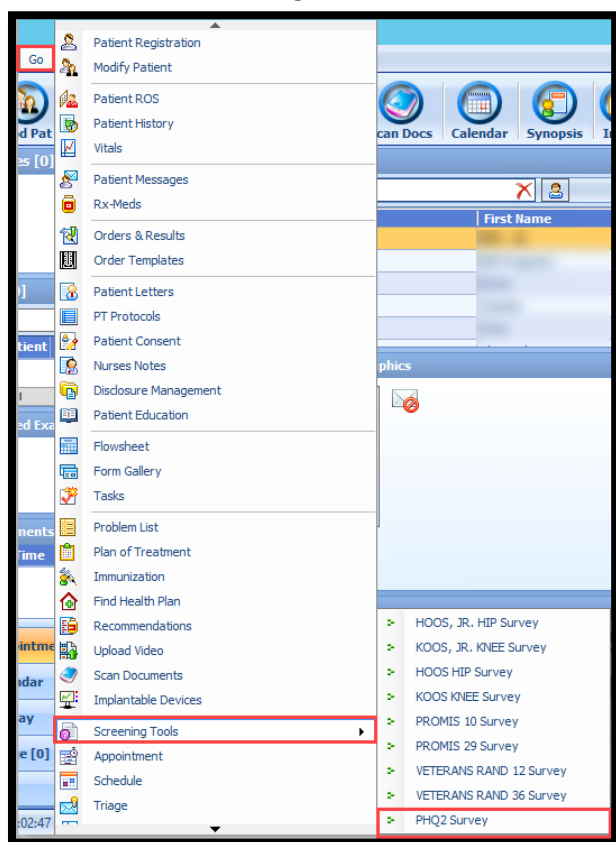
Go

d Pat

can Docs

Calendar

Synopsis

es [0]

First Name

0]

tient

phics

ed Exa

ments

Time

ointme

ndar

ay

e [0]

:02:47

Patient Registration
Modify Patient

Patient ROS
Patient History
Vitals

Patient Messages
Rx-Meds

Orders & Results
Order Templates

Patient Letters
PT Protocols
Patient Consent
Nurses Notes
Disclosure Management
Patient Education

Flowsheet
Form Gallery
Tasks

Problem List
Plan of Treatment
Immunization
Find Health Plan
Recommendations
Upload Video
Scan Documents
Implantable Devices

Screening Tools
Appointment
Schedule
Triage

HOOS, JR. HIP Survey
KOOS, JR. KNEE Survey
HOOS HIP Survey
KOOS KNEE Survey
PROMIS 10 Survey
PROMIS 29 Survey
VETERANS RAND 12 Survey
VETERANS RAND 36 Survey
PHQ2 Survey